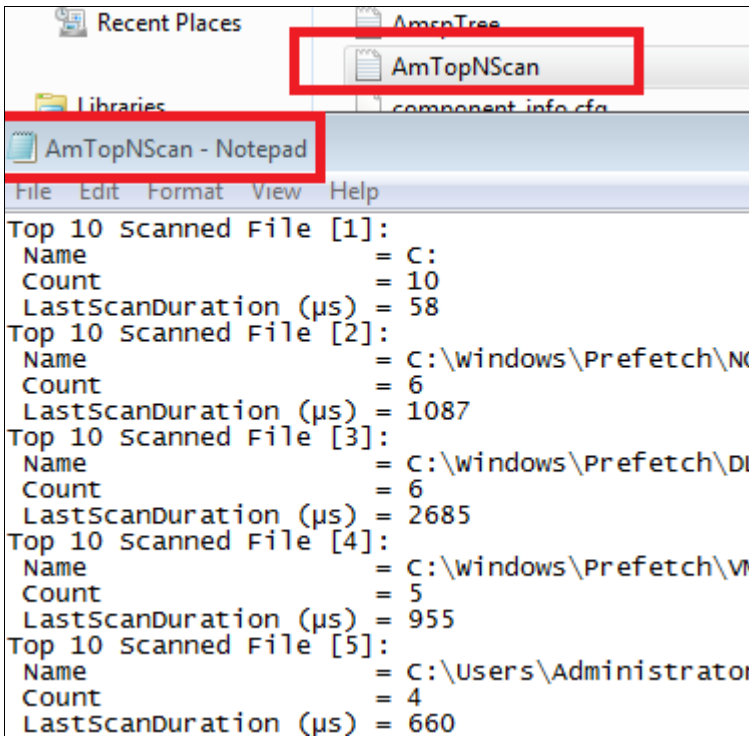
Recent Places
AmspTree
AmTopNScan
Libraries
component info.cfg
AmTopNScan - Notepad
File Edit Format View Help
Top 10 Scanned File [1]:
Name = C:
Count = 10
LastScanDuration (μs) = 58
Top 10 Scanned File [2]:
Name = C:\Windows\Prefetch\N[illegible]
Count = 6
LastScanDuration (μs) = 1087
Top 10 Scanned File [3]:
Name = C:\Windows\Prefetch\D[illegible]
Count = 6
LastScanDuration (μs) = 2685
Top 10 Scanned File [4]:
Name = C:\Windows\Prefetch\V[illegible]
Count = 5
LastScanDuration (μs) = 955
Top 10 Scanned File [5]:
Name = C:\Users\Administrator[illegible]
Count = 4
LastScanDuration (μs) = 660